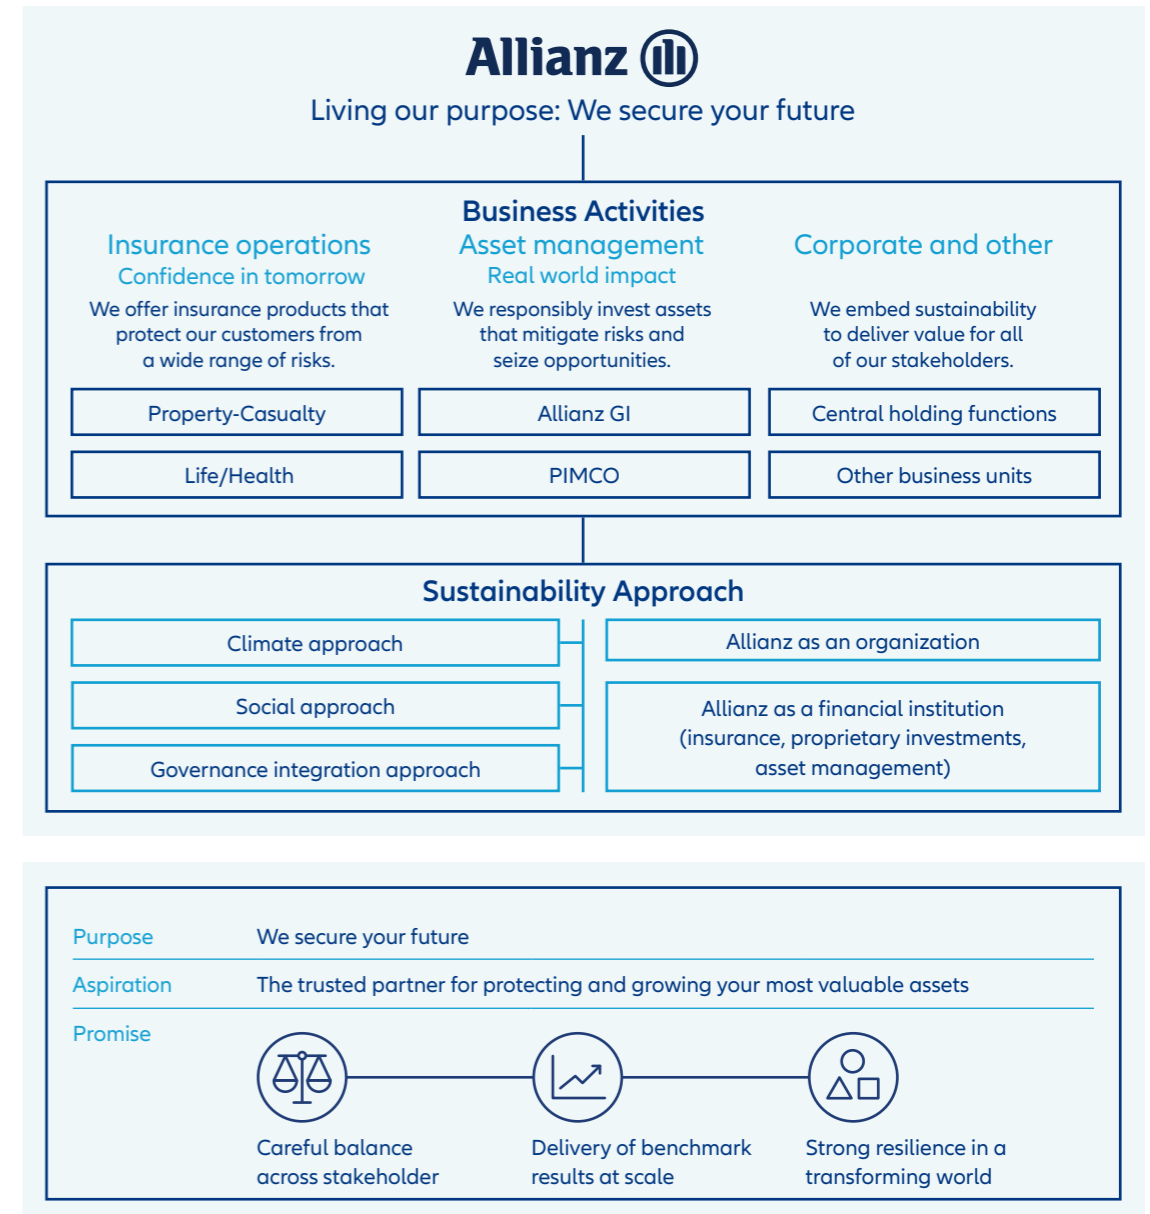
Allianz

Living our purpose: We secure your future

Business Activities

Insurance operations
Confidence in tomorrow
We offer insurance products that protect our customers from a wide range of risks.

Asset management
Real world impact
We responsibly invest assets that mitigate risks and seize opportunities.

Corporate and other
We embed sustainability to deliver value for all of our stakeholders.

Property-Casualty

Life/Health

Allianz GI

PIMCO

Central holding functions

Other business units

Sustainability Approach

Climate approach

Social approach

Governance integration approach

Allianz as an organization

Allianz as a financial institution (insurance, proprietary investments, asset management)

| | |
|---|---|
| Purpose | We secure your future |
| Aspiration | The trusted partner for protecting and growing your most valuable assets |
| Promise | |

Careful balance across stakeholder

Delivery of benchmark results at scale

Strong resilience in a transforming world